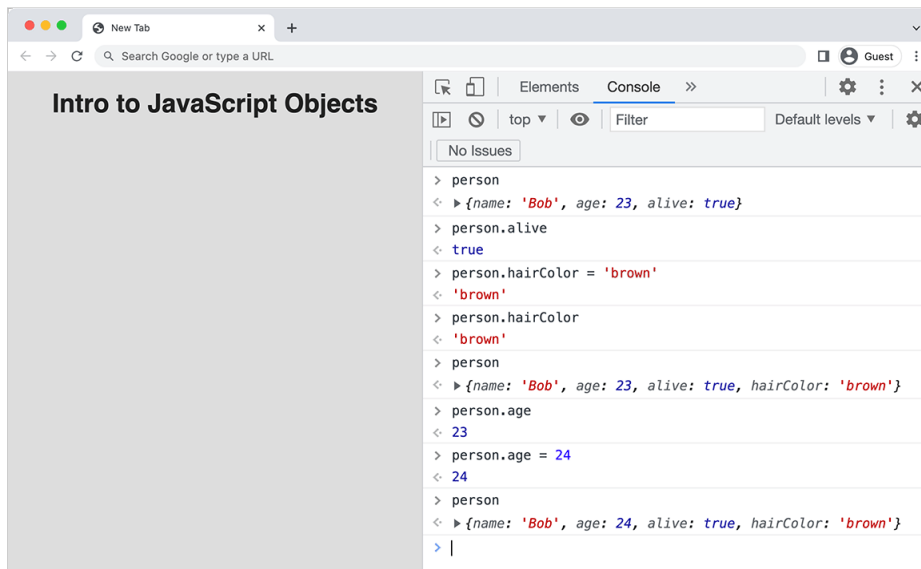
New Tab ×
+

Search Google or type a URL

Guest

Intro to JavaScript Objects

Elements Console »

top ▼ Filter Default levels ▼

No Issues

> person
<· ▶ {name: 'Bob', age: 23, alive: true}
> person.alive
<· true
> person.hairColor = 'brown'
<· 'brown'
> person.hairColor
<· 'brown'
> person
<· ▶ {name: 'Bob', age: 23, alive: true, hairColor: 'brown'}
> person.age
<· 23
> person.age = 24
<· 24
> person
<· ▶ {name: 'Bob', age: 24, alive: true, hairColor: 'brown'}
>